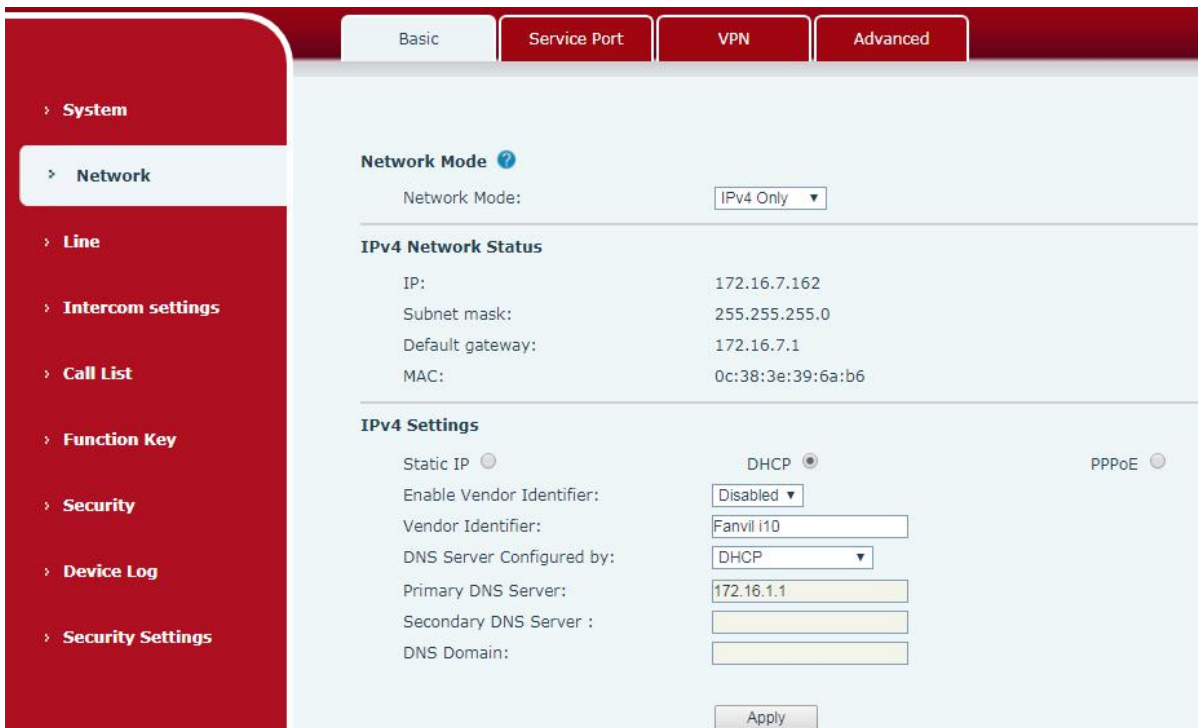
Basic | Service Port | VPN | Advanced

› System
› Network
› Line
› Intercom settings
› Call List
› Function Key
› Security
› Device Log
› Security Settings

Network Mode

Network Mode: IPv4 Only

IPv4 Network Status

IP: 172.16.7.162
Subnet mask: 255.255.255.0
Default gateway: 172.16.7.1
MAC: 0c:38:3e:39:6a:b6

IPv4 Settings

Static IP DHCP PPPoE
Enable Vendor Identifier: Disabled
Vendor Identifier: Fanvil i10
DNS Server Configured by: DHCP
Primary DNS Server: 172.16.1.1
Secondary DNS Server :
DNS Domain:

Apply